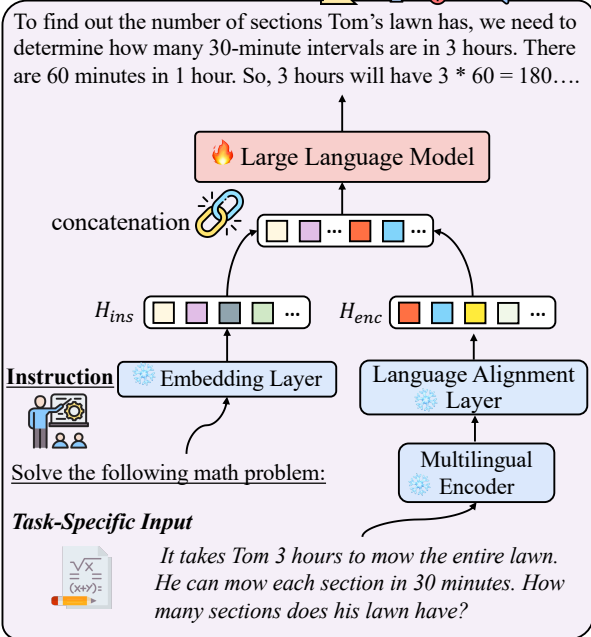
To find out the number of sections Tom's lawn has, we need to determine how many 30-minute intervals are in 3 hours. There are 60 minutes in 1 hour. So, 3 hours will have 3 * 60 = 180….

Large Language Model

concatenation

...

...

$H_{ins}$

...

$H_{enc}$

...

Instruction

Embedding Layer

Language Alignment Layer

Solve the following math problem:

Multilingual Encoder

Task-Specific Input

$\sqrt{x}$ $(x+y)^2$

It takes Tom 3 hours to mow the entire lawn. He can mow each section in 30 minutes. How many sections does his lawn have?